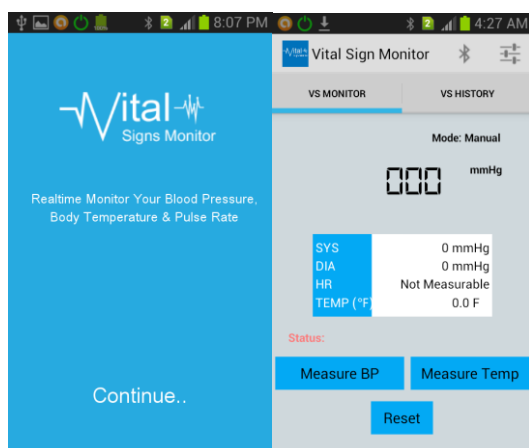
8:07 PM

Vital
Signs Monitor

Realtime Monitor Your Blood Pressure, Body Temperature & Pulse Rate

Continue..

4:27 AM

Vital Sign Monitor

VS MONITOR
VS HISTORY

Mode: Manual

000 mmHg

| SYS | 0 mmHg |
|---|---|
| DIA | 0 mmHg |
| HR | Not Measurable |
| TEMP (°F) | 0.0 F |

Status:

Measure BP
Measure Temp

Reset